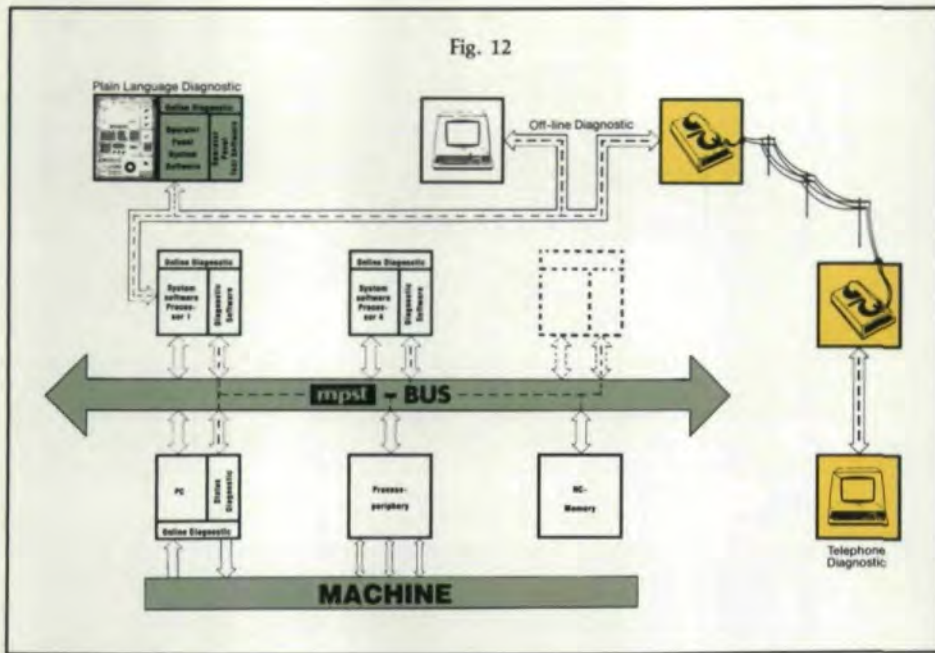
Fig. 12

Plain Language Diagnostic

Online Diagnostic

Operator Panel System Software

Operator Panel Test Software

Off-line Diagnostic

Online Diagnostic

System software Processor 1

Diagnostic Software

Online Diagnostic

System software Processor 4

Diagnostic Software

mpst - BUS

PC

Status Diagnostic

Online Diagnostic

Processperiphery

NC-Memory

MACHINE

Telephone Diagnostic